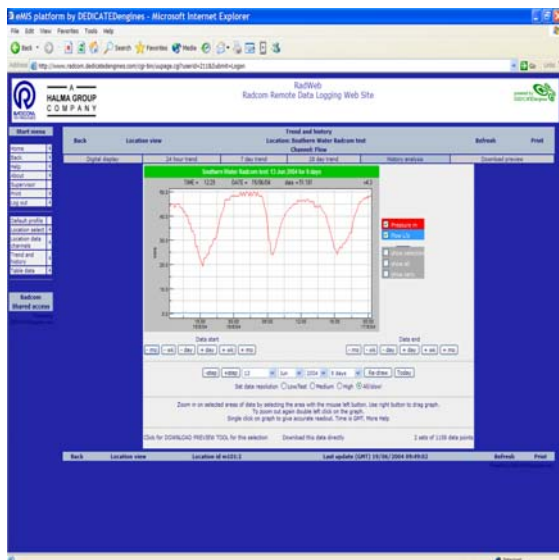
eMIS platform by DEDICATEDengines - Microsoft Internet Explorer

File Edit View Favorites Tools Help

Back Search Favorites Media

Address http://www.radcom.dedicatedengines.com/cgi-bin/supage.cgi?userid=211&Submit=Logon

A HALMA GROUP COMPANY

RadWeb
Radcom Remote Data Logging Web Site

Start menu

Home
Back
Help
About
Supervisor
Print
Log out

Default profile
Location select
Location data channels
Trend and history
Table data

Radcom
Shared access

| Back | Location view | Trend and history Location: Southern Water Radcom test Channel: Flow | Refresh | Print |
|---|---|---|---|---|

| Digital display | 24 hour trend | 7 day trend | 28 day trend | History analysis | Download preview |
|---|---|---|---|---|---|

Southern Water Radcom test 13 Jun 2004 for 6 days

TIME = 12:25 DATE = 15/06/04 data =11 101

Pressure m
Flow l/s

show selection
show all
show data

Data start

Data end

step step 13 Jun 2004 6 days Re-draw Today

Set data resolution Low/fast Medium High All/slow

Zoom in on selected areas of data by selecting the area with the mouse left button. Use right button to drag graph.
To zoom out again Double left click on the graph.
Single click on graph to give accurate readout. Time is GMT. More Help.

Click for DOWNLOAD PREVIEW TOOL for this selection Download this data directly 2 sets of 1150 data points

| Back | Location view | Location id mt211.2 | Last update (GMT) 19/06/2004 09:49:02 | Refresh | Print |
|---|---|---|---|---|---|

Internet